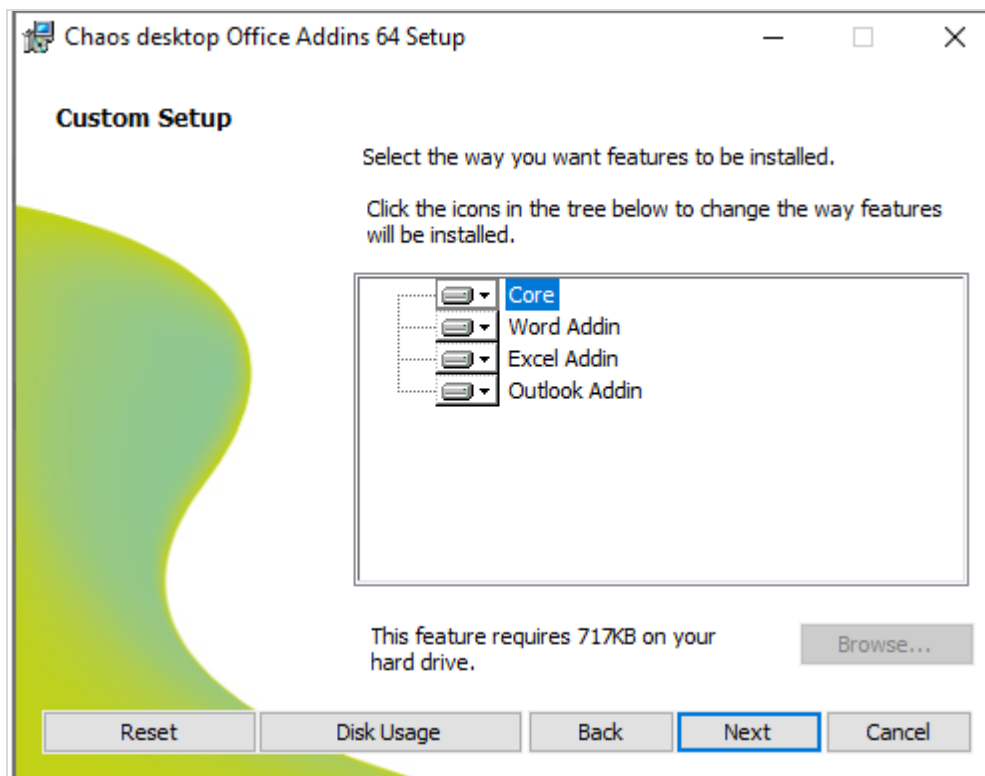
Chaos desktop Office Addins 64 Setup

Custom Setup

Select the way you want features to be installed.

Click the icons in the tree below to change the way features will be installed.

Core
Word Addin
Excel Addin
Outlook Addin

This feature requires 717KB on your hard drive.

Browse...

Reset
Disk Usage
Back
Next
Cancel